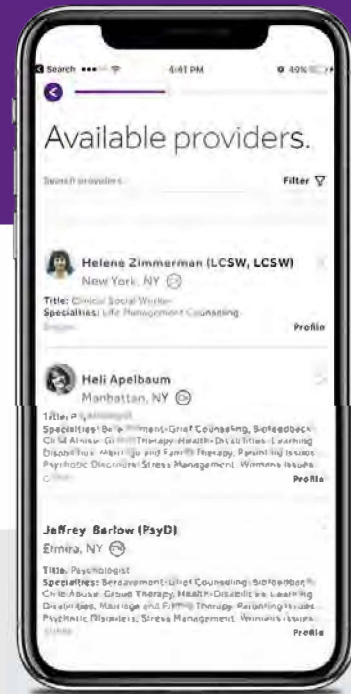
Search ••••

4:41 PM

49%

Available providers.

Search providers

Filter

Helene Zimmerman (LCSW, LCSW)

New York, NY

Title: Clinical Social Worker

Specialties: Life Management Counseling

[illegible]

Profile

Heli Apelbaum

Manhattan, NY

Title: P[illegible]

Specialties: Be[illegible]ment-Grief Counseling, Biofeedback, Child Abuse, G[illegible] Therapy, Health-Disabilities, Learning Disabilities, Marriage and Family Therapy, Parenting Issues, Psychotic Disorders, Stress Management, Womens Issues

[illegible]

Profile

Jeffrey Barlow (PsyD)

Elmira, NY

Title: Psychologist

Specialties: Bereavement-Grief Counseling, Biofeedback, Child Abuse, Group Therapy, Health-Disabilities, Learning Disabilities, Marriage and Family Therapy, Parenting Issues, Psychotic Disorders, Stress Management, Womens Issues

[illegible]

Profile